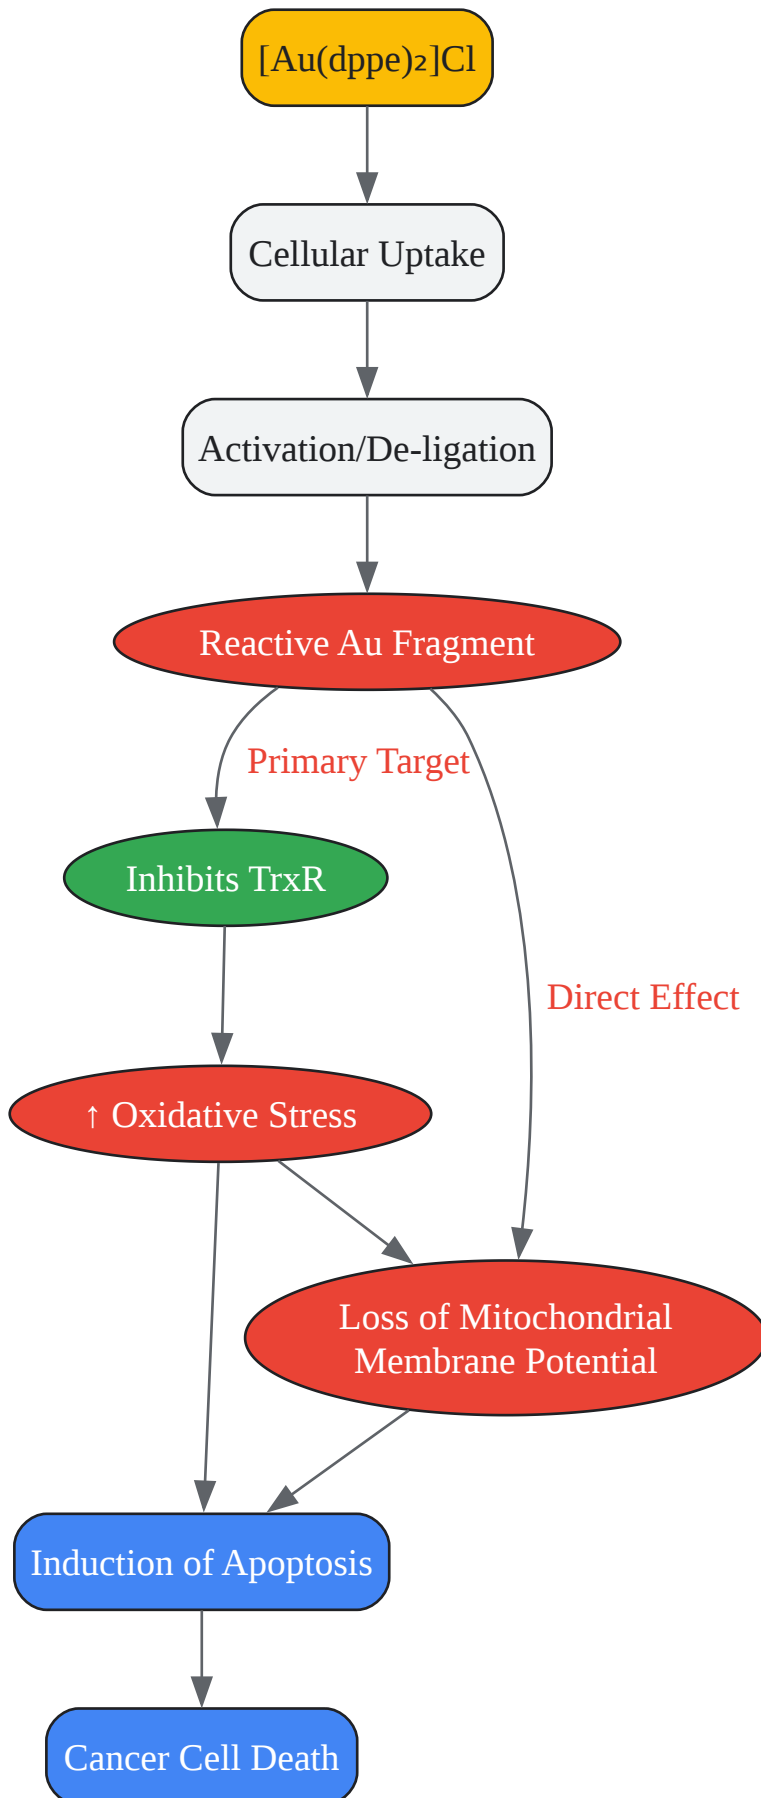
$[Au(dppe)_2]Cl$

Cellular Uptake

Activation/De-ligation

Reactive Au Fragment

Primary Target

Direct Effect

Inhibits TrxR

↑ Oxidative Stress

Loss of Mitochondrial Membrane Potential

Induction of Apoptosis

Cancer Cell Death